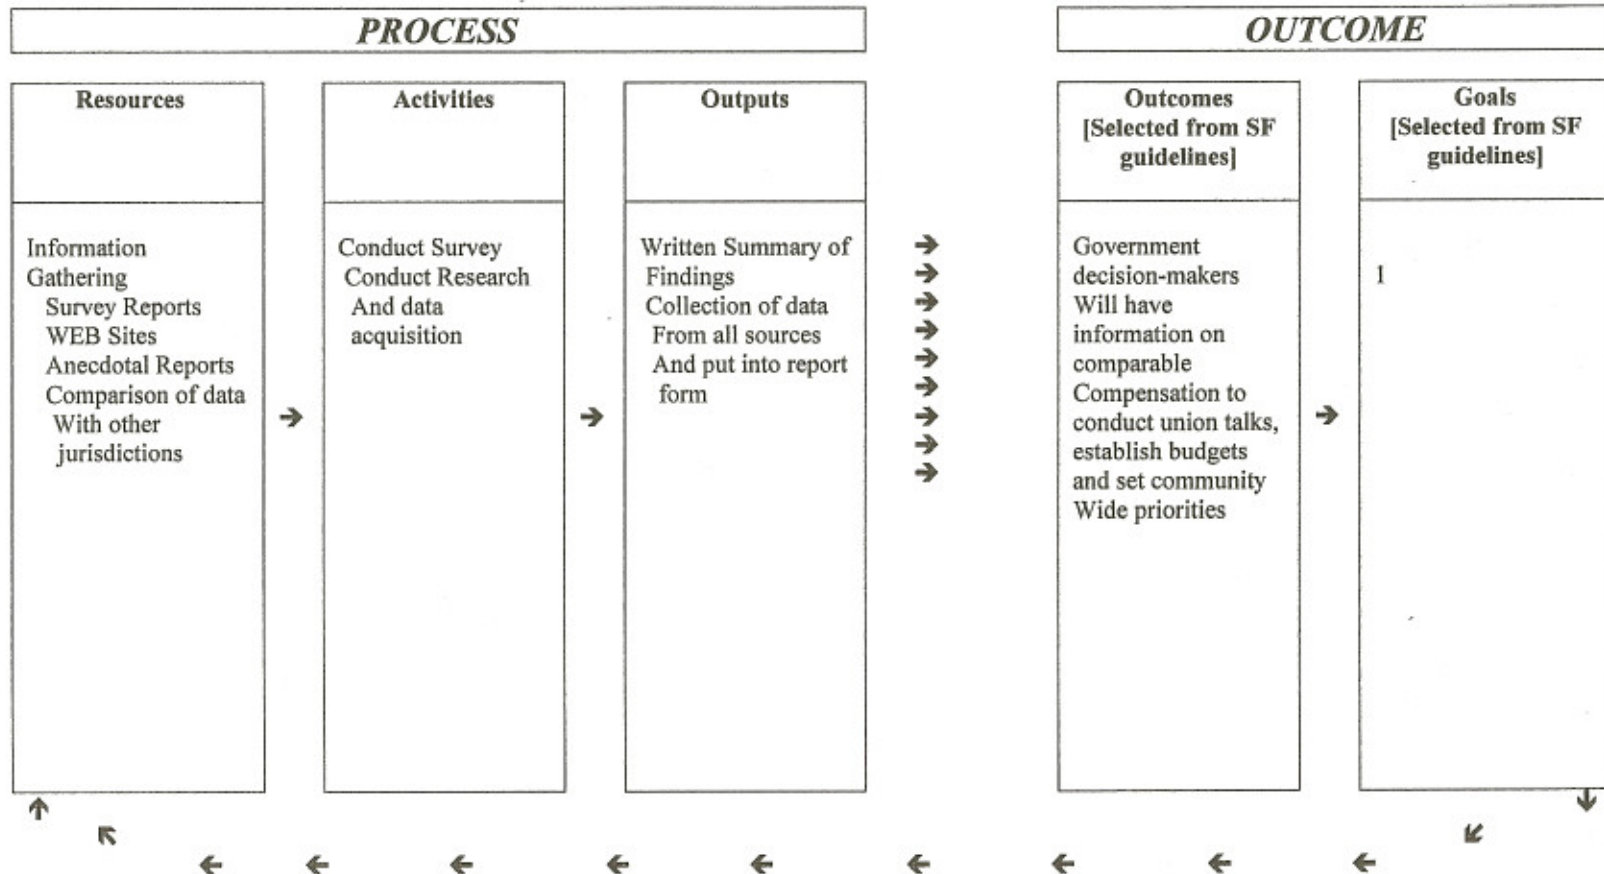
PROCESS

OUTCOME

| Resources | Activities | Outputs | Outcomes [Selected from SF guidelines] | Goals [Selected from SF guidelines] |
|---|---|---|---|---|
| Information Gathering Survey Reports WEB Sites Anecdotal Reports Comparison of data With other jurisdictions | Conduct Survey Conduct Research And data acquisition | Written Summary of Findings Collection of data From all sources And put into report form | Government decision-makers Will have information on comparable Compensation to conduct union talks, establish budgets and set community Wide priorities | 1 |